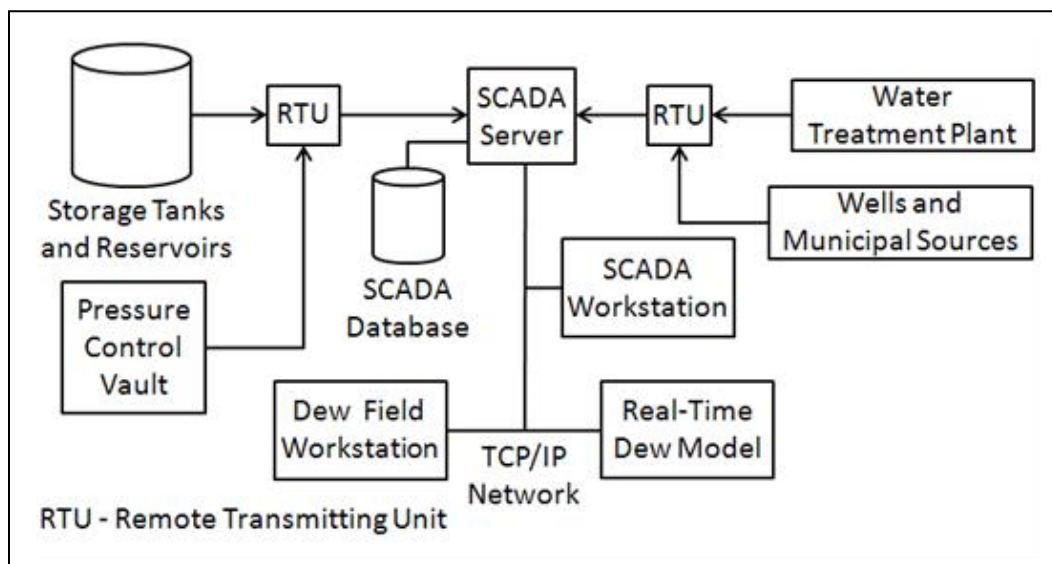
Storage Tanks and Reservoirs

RTU

SCADA Server

RTU

Water Treatment Plant

Wells and Municipal Sources

SCADA Database

SCADA Workstation

Pressure Control Vault

Dew Field Workstation

Real-Time Dew Model

TCP/IP Network

RTU - Remote Transmitting Unit